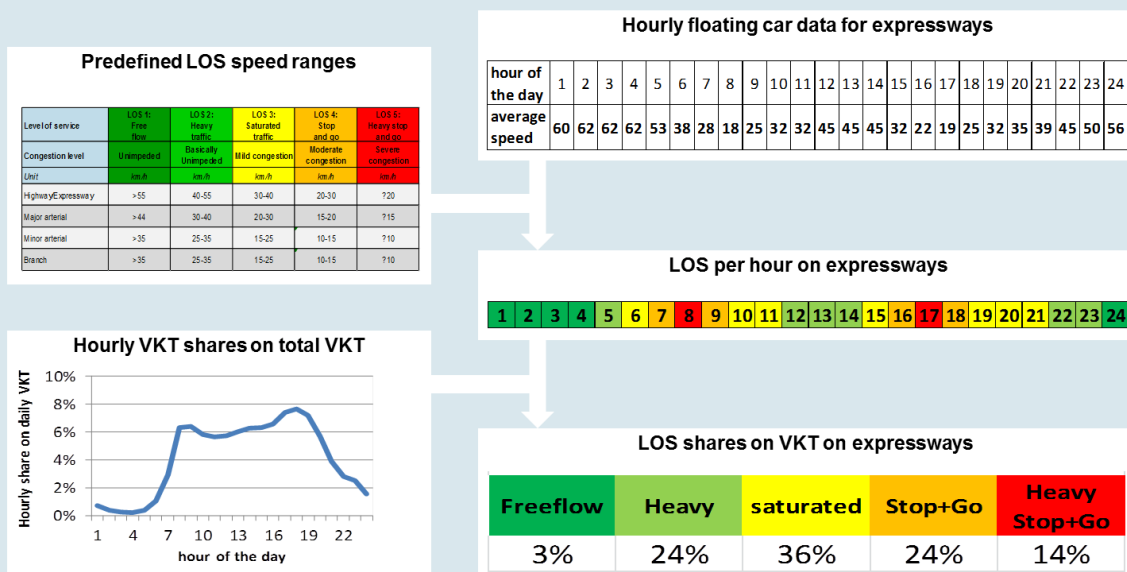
Predefined LOS speed ranges

| Level of service | LOS 1: Free flow | LOS 2: Heavy traffic | LOS 3: Saturated traffic | LOS 4: Stop and go | LOS 5: Heavy stop and go |
|---|---|---|---|---|---|
| Congestion level | Unimpeded | Basically Unimpeded | Mild congestion | Moderate congestion | Severe congestion |
| Unit | km/h | km/h | km/h | km/h | km/h |
| HighwayExpressway | >55 | 40-55 | 30-40 | 20-30 | ?20 |
| Major arterial | >44 | 30-40 | 20-30 | 15-20 | ?15 |
| Minor arterial | >35 | 25-35 | 15-25 | 10-15 | ?10 |
| Branch | >35 | 25-35 | 15-25 | 10-15 | ?10 |

Hourly floating car data for expressways

| hour of the day | 1 | 2 | 3 | 4 | 5 | 6 | 7 | 8 | 9 | 10 | 11 | 12 | 13 | 14 | 15 | 16 | 17 | 18 | 19 | 20 | 21 | 22 | 23 | 24 |
|---|---|---|---|---|---|---|---|---|---|---|---|---|---|---|---|---|---|---|---|---|---|---|---|---|
| average speed | 60 | 62 | 62 | 62 | 53 | 38 | 28 | 18 | 25 | 32 | 32 | 45 | 45 | 45 | 32 | 22 | 19 | 25 | 32 | 35 | 39 | 45 | 50 | 56 |

LOS per hour on expressways

| 1 | 2 | 3 | 4 | 5 | 6 | 7 | 8 | 9 | 10 | 11 | 12 | 13 | 14 | 15 | 16 | 17 | 18 | 19 | 20 | 21 | 22 | 23 | 24 |
|---|---|---|---|---|---|---|---|---|---|---|---|---|---|---|---|---|---|---|---|---|---|---|---|

Hourly VKT shares on total VKT

Hourly share on daily VKT
10%
8%
6%
4%
2%
0%
1 4 7 10 13 16 19 22
hour of the day

LOS shares on VKT on expressways

| Freeflow | Heavy | saturated | Stop+Go | Heavy Stop+Go |
|---|---|---|---|---|
| 3% | 24% | 36% | 24% | 14% |